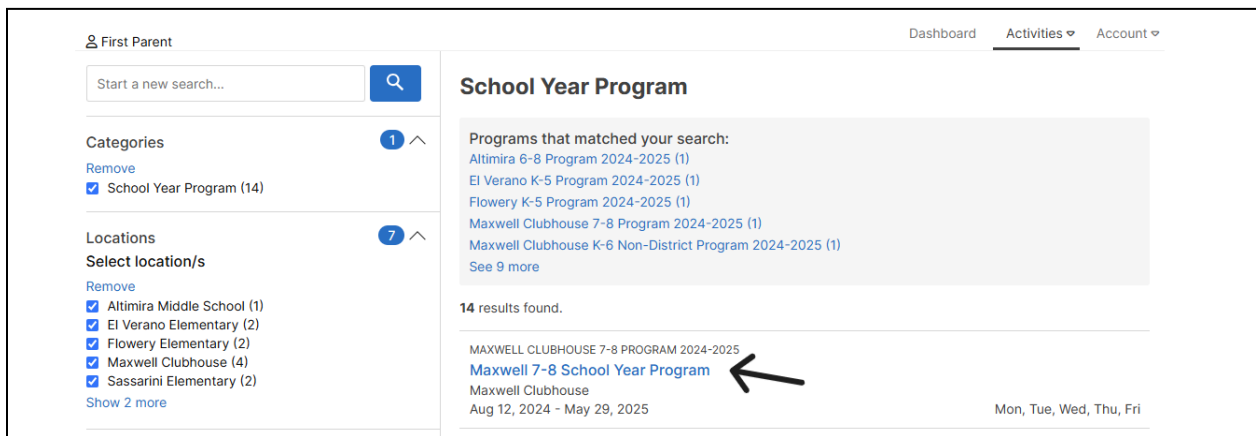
First Parent

Dashboard Activities Account

Start a new search...

Categories 1

Remove

School Year Program (14)

Locations 7

Select location/s

Remove

Altimira Middle School (1)
El Verano Elementary (2)
Flowery Elementary (2)
Maxwell Clubhouse (4)
Sassarini Elementary (2)

Show 2 more

School Year Program

Programs that matched your search:
Altimira 6-8 Program 2024-2025 (1)
El Verano K-5 Program 2024-2025 (1)
Flowery K-5 Program 2024-2025 (1)
Maxwell Clubhouse 7-8 Program 2024-2025 (1)
Maxwell Clubhouse K-6 Non-District Program 2024-2025 (1)
See 9 more

**14** results found.

MAXWELL CLUBHOUSE 7-8 PROGRAM 2024-2025
Maxwell 7-8 School Year Program
Maxwell Clubhouse
Aug 12, 2024 - May 29, 2025
Mon, Tue, Wed, Thu, Fri